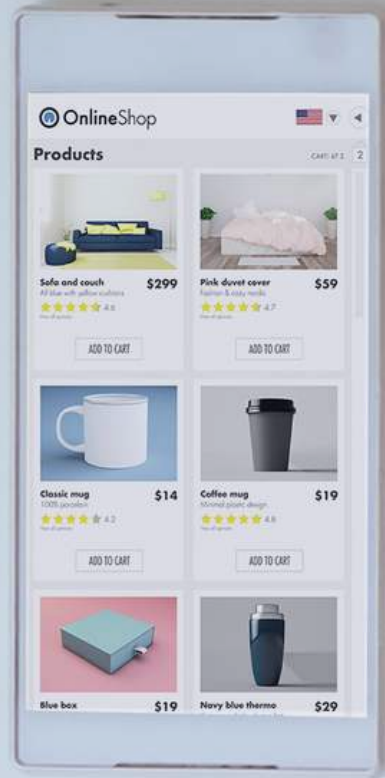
OnlineShop

Products

CART: 47.2

2

Sofa and couch

$299

All blue with yellow cushions

4.6

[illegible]

ADD TO CART

Pink duvet cover

$59

Fashion & style trends

4.7

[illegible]

ADD TO CART

Classic mug

$14

100% porcelain

4.2

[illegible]

ADD TO CART

Coffee mug

$19

Minimal plastic design

4.8

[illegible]

ADD TO CART

Blue box

$19

Navy blue thermo

$29